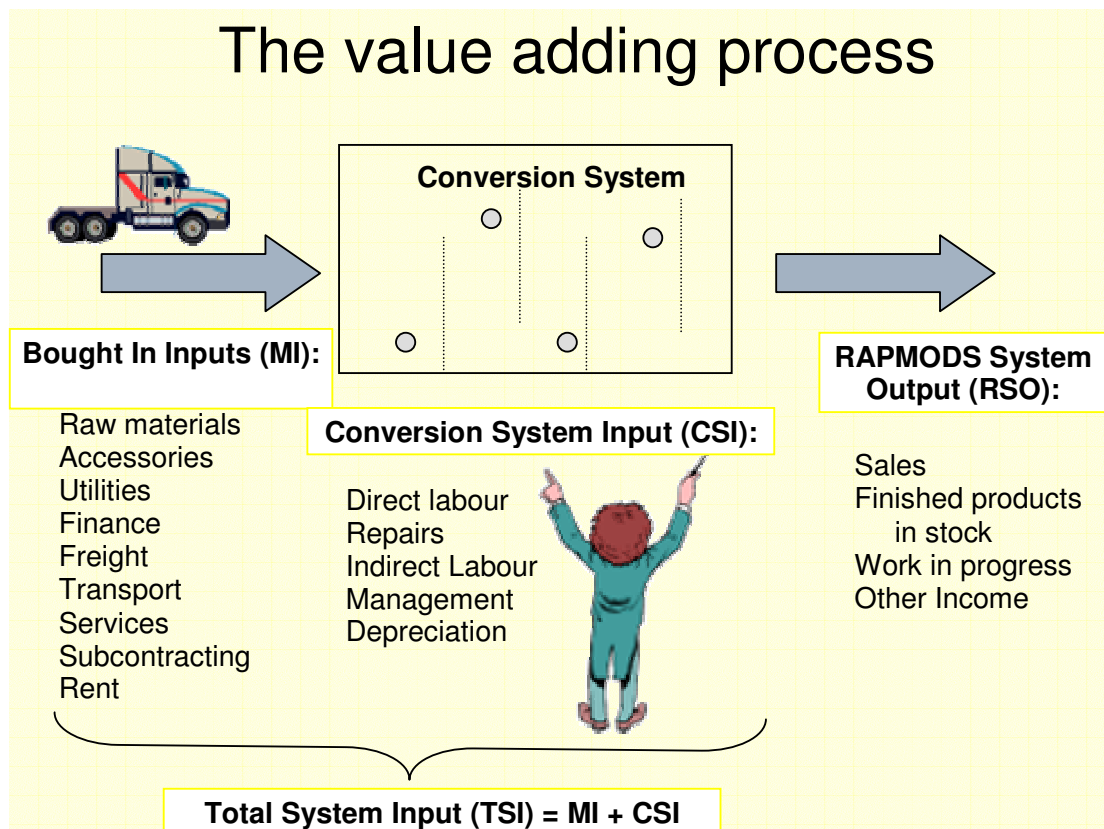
The value adding process

Conversion System

Bought In Inputs (MI):

Raw materials
Accessories
Utilities
Finance
Freight
Transport
Services
Subcontracting
Rent

Conversion System Input (CSI):

Direct labour
Repairs
Indirect Labour
Management
Depreciation

RAPMODS System Output (RSO):

Sales
Finished products in stock
Work in progress
Other Income

Total System Input (TSI) = MI + CSI